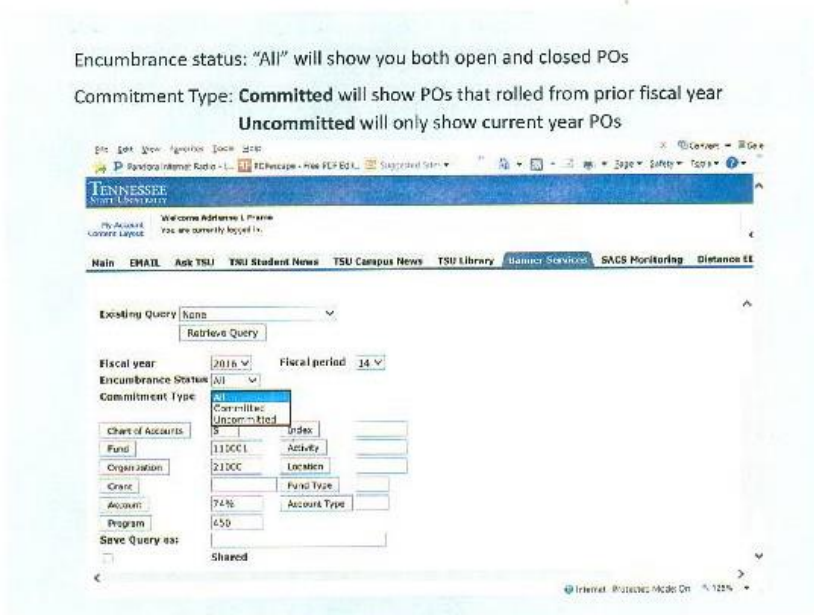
Encumbrance status: "All" will show you both open and closed POs

Commitment Type: **Committed** will show POs that rolled from prior fiscal year
**Uncommitted** will only show current year POs

File Edit View Favorites Tools Help

Pandora Internet Radio - L... PDFescape - Free PDF Ed... Suggested Sites

Page Safety Tools

TENNESSEE STATE UNIVERSITY

My Account Content Layout

Welcome Adrienne L Frame
You are currently logged in.

Main EMAIL Ask TSU TSU Student News TSU Campus News TSU Library Banner Services SACS Monitoring Distance Ed

Existing Query None

Retrieve Query

Fiscal year 2016
Fiscal period 14

Encumbrance Status All

Commitment Type All

All
Committed
Uncommitted

Chart of Accounts 5
Index

Fund 11DCC1
Activity

Organization 21DCC
Location

Grant
Fund Type

Account 74%
Account Type

Program 450

Save Query as:

Shared

Internet | Protected Mode: On 125%